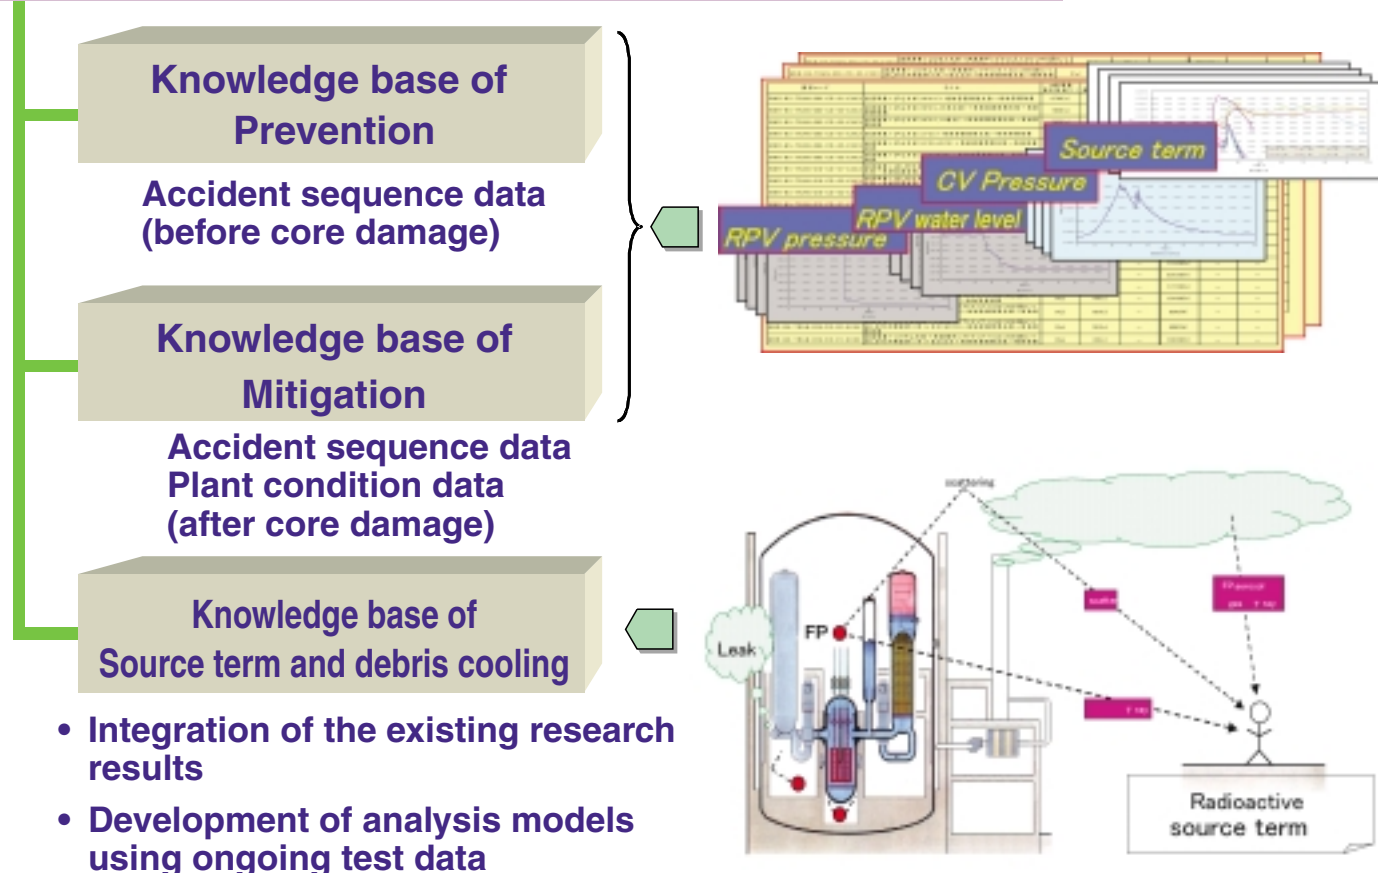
Knowledge base of Prevention

Accident sequence data (before core damage)

Knowledge base of Mitigation

Accident sequence data
Plant condition data
(after core damage)

Knowledge base of Source term and debris cooling

• Integration of the existing research results

• Development of analysis models using ongoing test data

Source term

CV Pressure

RPV water level

RPV pressure

scattering

Leak

FP

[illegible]

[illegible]

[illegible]

Radioactive source term